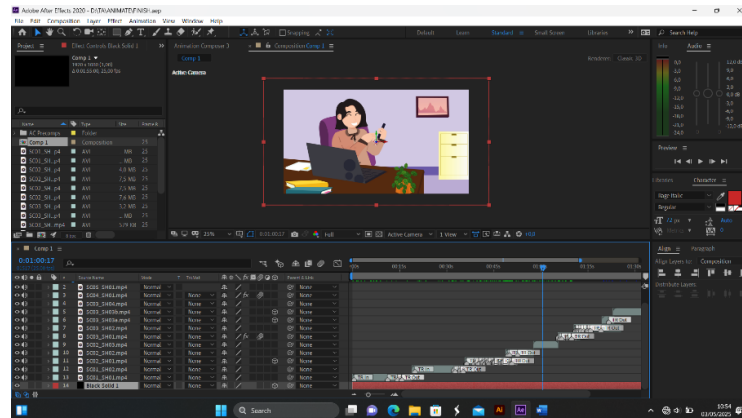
Adobe After Effects 2020 - D:\ANIMATE\FINISH.aep

File Edit Composition Layer Effect Animation View Window Help

Snapping

Default Learn Standard Small Screen Libraries

Search Help

Project ≡ Effect Controls Black Solid 1

Composition Comp 1 ≡

Comp 1

Active Camera

Renderer: Classic 3D

Info Audio ≡

Comp 1
1920 x 1080 (1.00)
Δ 0:01:10:00, 25.00 fps

Name Type Size Frame R...

AE Precomps Folder
Comp 1 Composition 25
SC01_SH...p4 AVI ...MB 25
SC02_SH...p4 AVI ...MB 25
SC02_SH...p4 AVI 4.0 MB 25
SC02_SH...p4 AVI 7.5 MB 25
SC02_SH...p4 AVI 7.5 MB 25
SC03_SH...p4 AVI 7.6 MB 25
SC03_SH...p4 AVI 3.3 MB 25
SC03_SH...p4 AVI ...MB 25
SC04_SH...mp4 AVI 5.74 MB 25

8 bpc

21% 0:01:00:17 Full Active Camera 1 View +0.0

Preview ≡

Libraries Character ≡

Segoe UI Italic
Regular

Align ≡ Paragraph

Align Layers to: Composition

Distribute Layers:

Comp 1 ≡

0:01:00:17

Source Name Mode T TrkMat Parent & Link

2 SC04_SH02.mp4 Normal None
3 SC04_SH01.mp4 Normal None None
4 SC03_SH04.mp4 Normal None None
5 SC03_SH03b.mp4 Normal None None
6 SC03_SH03a.mp4 Normal None None
7 SC03_SH02.mp4 Normal None None
8 SC03_SH01.mp4 Normal None None
9 SC02_SH03.mp4 Normal None None
10 SC02_SH02.mp4 Normal None None
11 SC02_SH01.mp4 Normal None None
12 SC01_SH02.mp4 Normal None None
13 SC01_SH01.mp4 Normal None None
14 Black Solid 1 Normal None None

0:00s 00:15s 00:30s 00:45s 01:00s 01:15s 01:30s

Toggle Switches / Modes

Search

10:54
03/05/2021